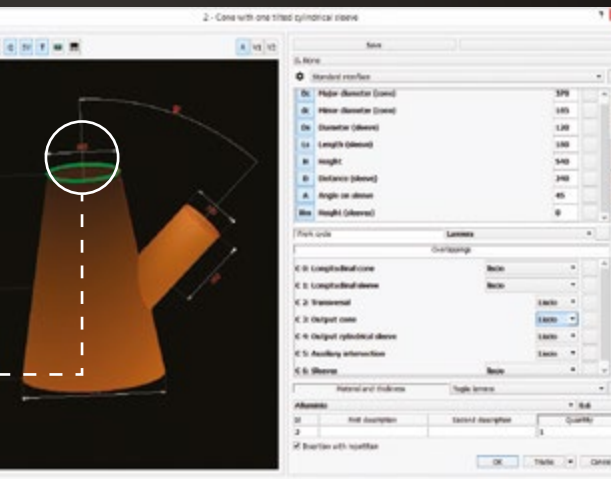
2 - Cone with one tilted cylindrical sleeve

A V1 V2

Save

Standard interface

| Dc | Major diameter (cone) | 570 |
|---|---|---|
| dc | Minor diameter (cone) | 185 |
| De | Diameter (sleeve) | 120 |
| Le | Length (sleeve) | 150 |
| H | Height | 540 |
| D | Distance (sleeve) | 240 |
| A | Angle on sleeve | 45 |
| Hm | Height (sleeve) | 0 |

Mark code | Lamiera

Overlappings

| C 0: Longitudinal cone | Bordo |
|---|---|
| C 1: Longitudinal sleeve | Bordo |
| C 2: Transversal | Liscio |
| C 3: Output cone | Liscio |
| C 4: Output cylindrical sleeve | Liscio |
| C 5: Auxiliary intersection | Liscio |
| C 6: Sleeve | Bordo |

Material and thickness | Toggle lamiera

Alluminio | 0.6

| ID | First description | Second description | Quantity |
|---|---|---|---|
| 2 | | | 1 |

Insert/ax with modifiers

OK | Tracks | Cancel